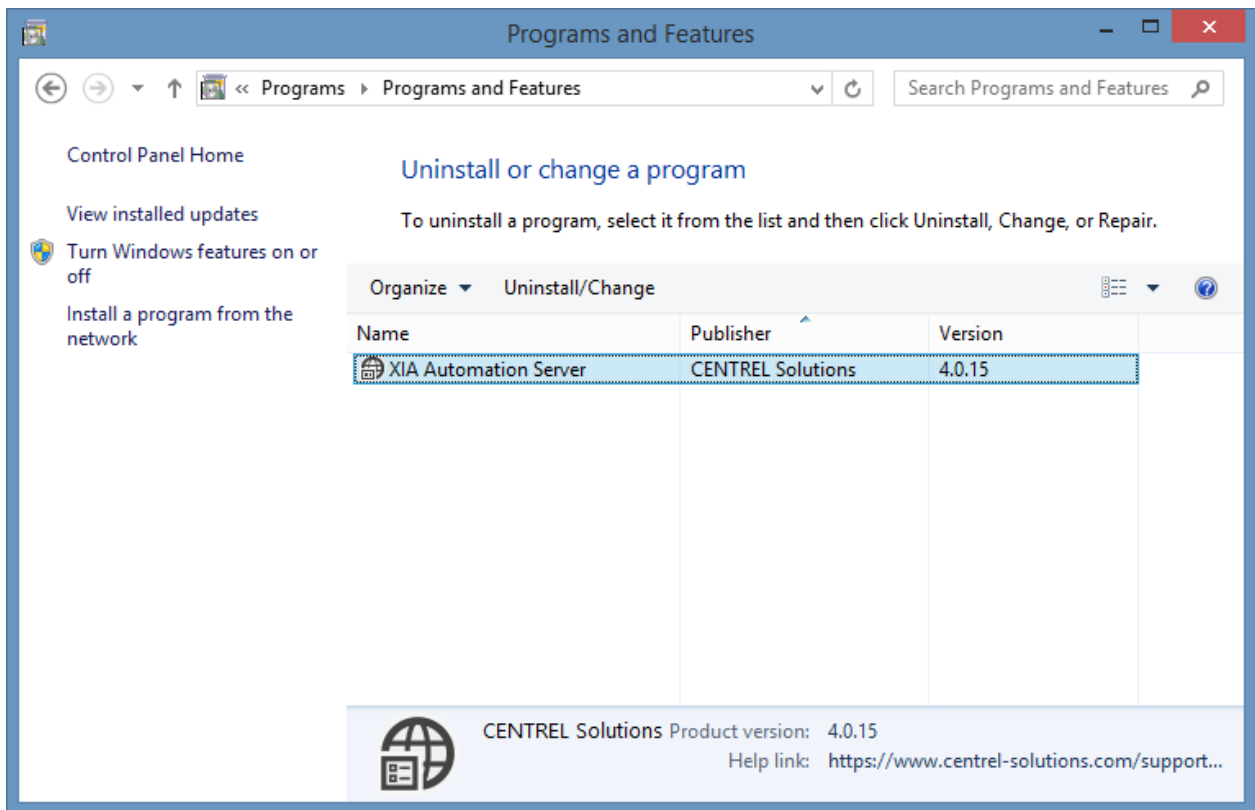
Programs and Features

« Programs › Programs and Features

Search Programs and Features

Control Panel Home

View installed updates

Turn Windows features on or off

Install a program from the network

Uninstall or change a program

To uninstall a program, select it from the list and then click Uninstall, Change, or Repair.

Organize ▾ Uninstall/Change

| Name | Publisher | Version |
|---|---|---|
| XIA Automation Server | CENTREL Solutions | 4.0.15 |

CENTREL Solutions Product version: 4.0.15
Help link: https://www.centrel-solutions.com/support...